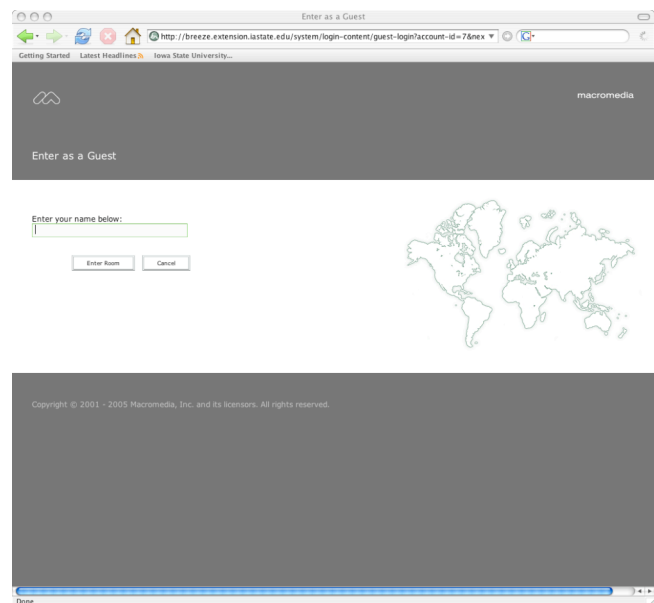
Enter as a Guest

http://breeze.extension.iastate.edu/system/login-content/guest-login?account-id=7&nex

Getting Started Latest Headlines Iowa State University...

macromedia

Enter as a Guest

Enter your name below:

Enter Room Cancel

Copyright © 2001 - 2005 Macromedia, Inc. and its licensors. All rights reserved.

Done